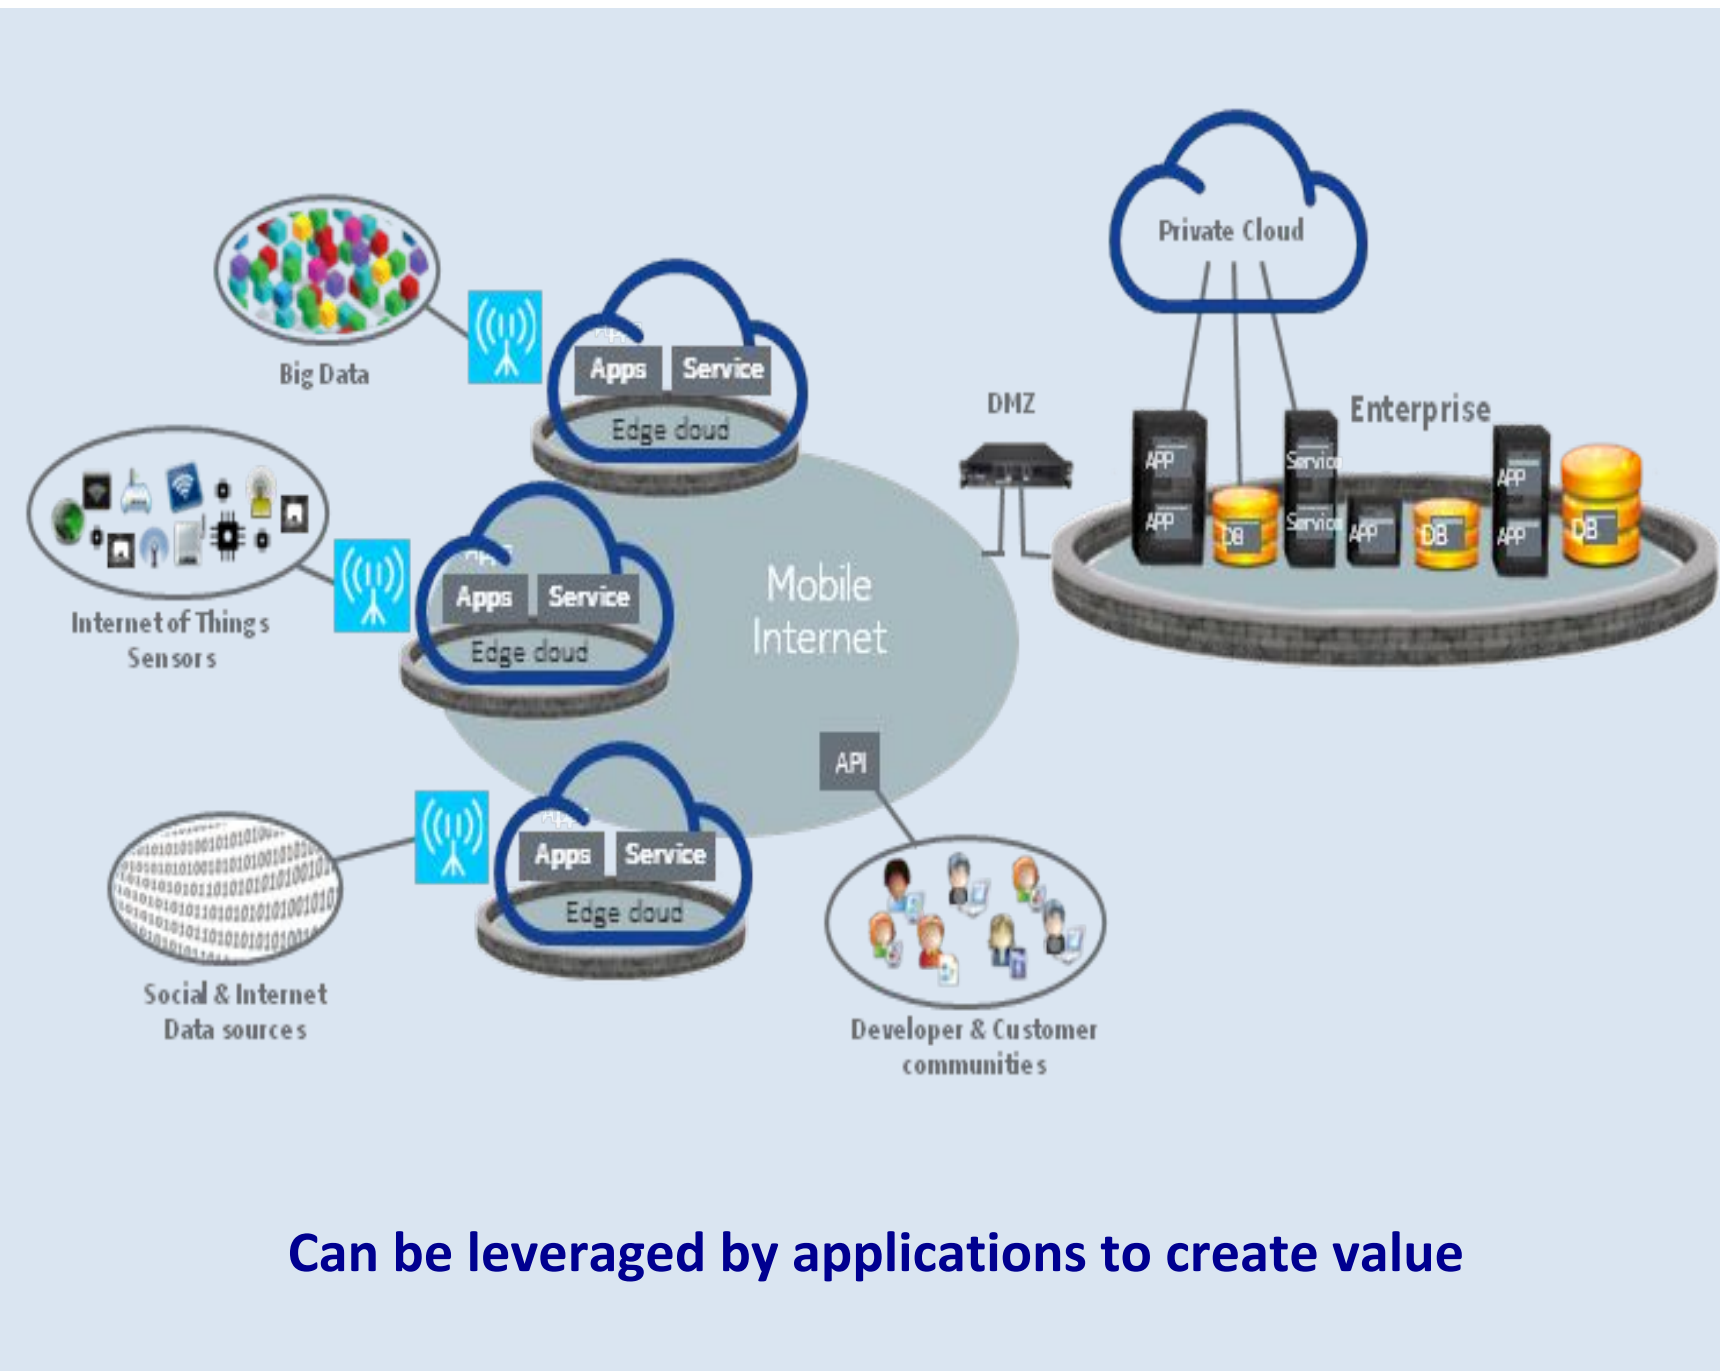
Private Cloud

Big Data

Apps Service
Edge doud

DMZ

Enterprise

APP
APP
DB
Servic
Servic
APP
DB
APP
APP
DB

Internet of Things Sensors

Apps Service
Edge doud

Mobile Internet

API

Apps Service
Edge doud

Social & Internet Data sources

Developer & Customer communities

Can be leveraged by applications to create value